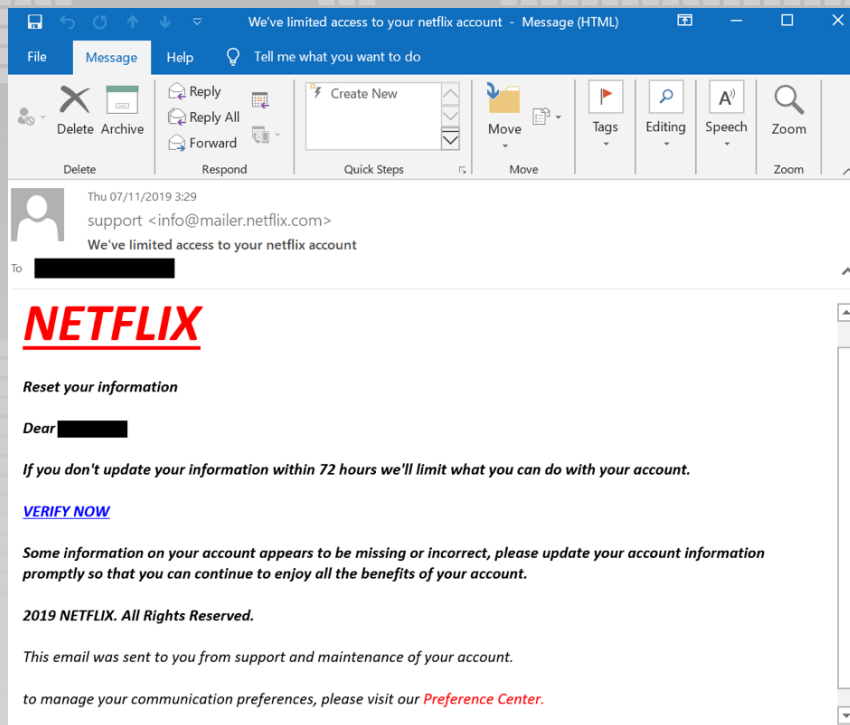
We've limited access to your netflix account - Message (HTML)

File Message Help Tell me what you want to do

Delete Archive
Delete

Reply
Reply All
Forward
Respond

Create New
Quick Steps

Move
Move

Tags

Editing

Speech

Zoom
Zoom

Thu 07/11/2019 3:29
support <info@mailer.netflix.com>
We've limited access to your netflix account
To

NETFLIX

Reset your information

Dear

If you don't update your information within 72 hours we'll limit what you can do with your account.

VERIFY NOW

Some information on your account appears to be missing or incorrect, please update your account information promptly so that you can continue to enjoy all the benefits of your account.

2019 NETFLIX. All Rights Reserved.

This email was sent to you from support and maintenance of your account.

to manage your communication preferences, please visit our Preference Center.